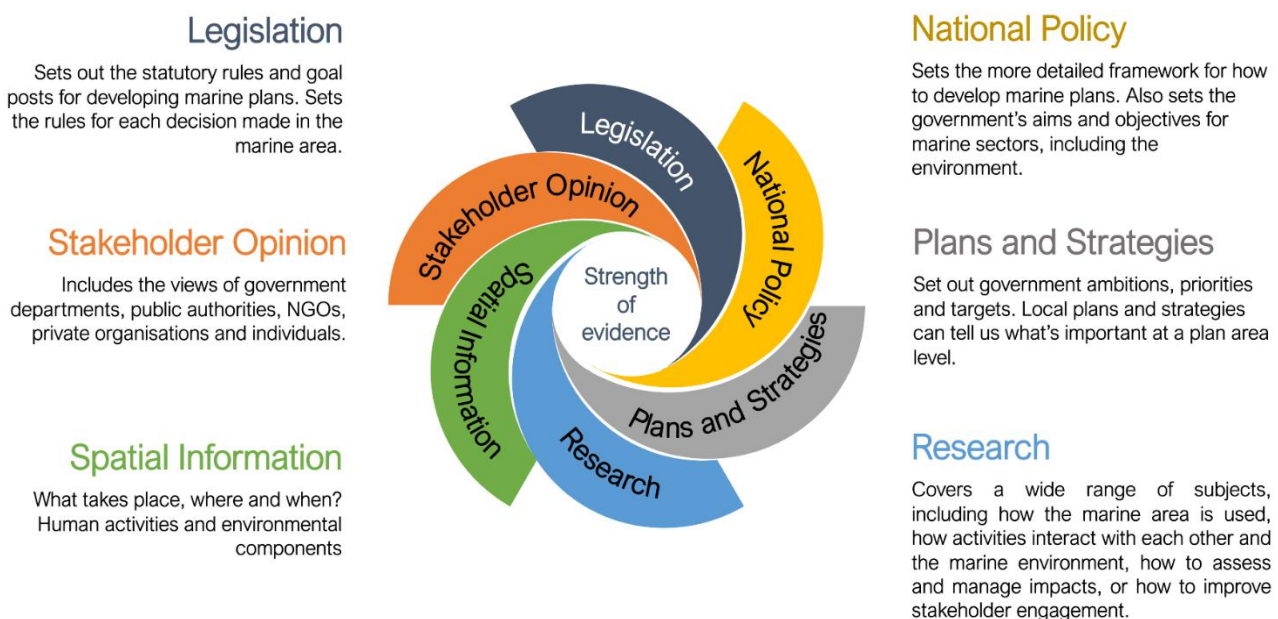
Legislation

Sets out the statutory rules and goal posts for developing marine plans. Sets the rules for each decision made in the marine area.

Stakeholder Opinion

Includes the views of government departments, public authorities, NGOs, private organisations and individuals.

Spatial Information

What takes place, where and when? Human activities and environmental components

Legislation

National Policy

Stakeholder Opinion

Spatial Information

Strength of evidence

Plans and Strategies

Research

National Policy

Sets the more detailed framework for how to develop marine plans. Also sets the government's aims and objectives for marine sectors, including the environment.

Plans and Strategies

Set out government ambitions, priorities and targets. Local plans and strategies can tell us what's important at a plan area level.

Research

Covers a wide range of subjects, including how the marine area is used, how activities interact with each other and the marine environment, how to assess and manage impacts, or how to improve stakeholder engagement.